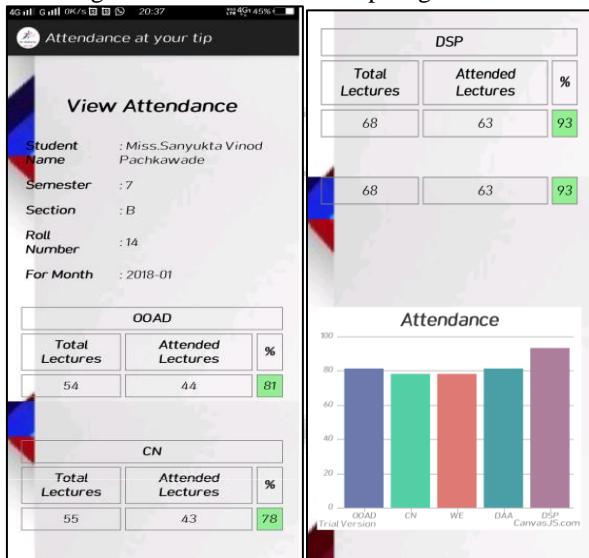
4G G 0K/s 20:37 4G 45%

Attendance at your tip

View Attendance

Student Name : Miss.Sanyukta Vinod Pachkawade

Semester : 7

Section : B

Roll Number : 14

For Month : 2018-01

| OOAD | | |
|---|---|---|
| Total Lectures | Attended Lectures | % |
| 54 | 44 | 81 |

| CN | | |
|---|---|---|
| Total Lectures | Attended Lectures | % |
| 55 | 43 | 78 |

| DSP | | |
|---|---|---|
| Total Lectures | Attended Lectures | % |
| 68 | 63 | 93 |

| 68 | 63 | 93 |
|---|---|---|

Attendance

100
80
60
40
20
0

OOAD CN WE DAA DSP

Trial Version CanvasJS.com